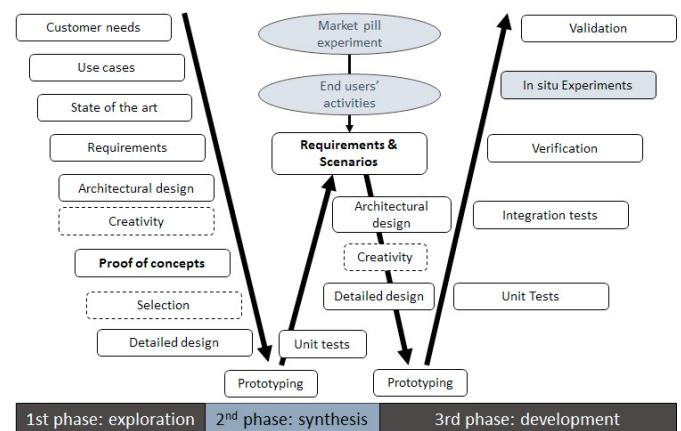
Customer needs

Use cases

State of the art

Requirements

Architectural design

Creativity

Proof of concepts

Selection

Detailed design

Prototyping

Unit tests

Market pill experiment

End users' activities

Requirements & Scenarios

Architectural design

Creativity

Detailed design

Prototyping

Validation

In situ Experiments

Verification

Integration tests

Unit Tests

1st phase: exploration | 2$^{nd}$ phase: synthesis | 3rd phase: development